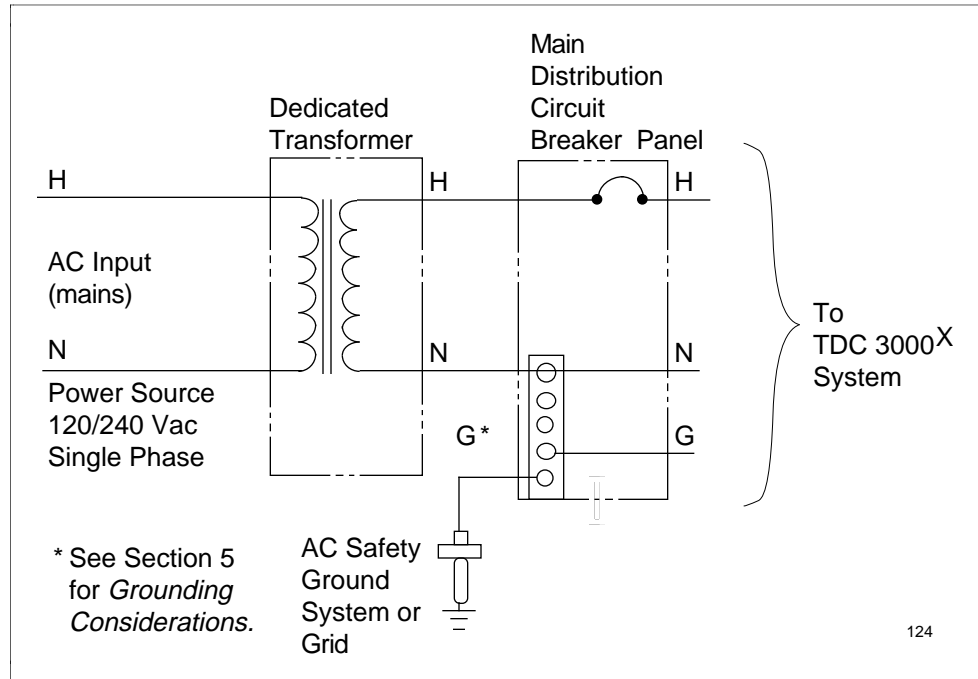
Main Distribution Circuit Breaker Panel

Dedicated Transformer

H

H

H

AC Input (mains)

To TDC 3000$^X$ System

N

N

N

Power Source 120/240 Vac Single Phase

G*

G

* See Section 5 for *Grounding Considerations.*

AC Safety Ground System or Grid

124